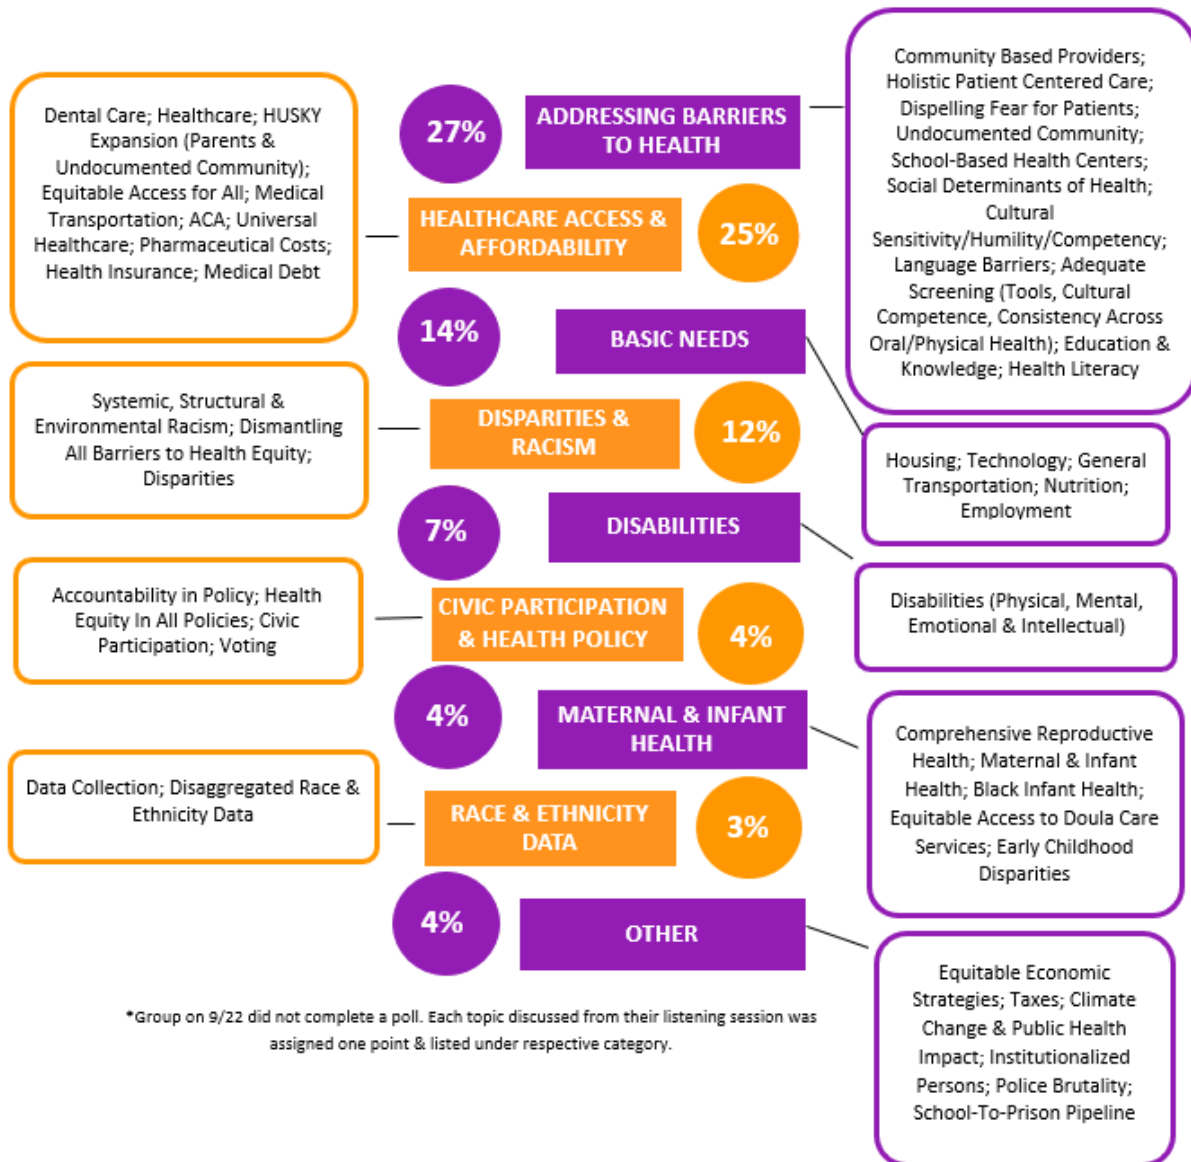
Dental Care; Healthcare; HUSKY Expansion (Parents & Undocumented Community); Equitable Access for All; Medical Transportation; ACA; Universal Healthcare; Pharmaceutical Costs; Health Insurance; Medical Debt

27%

ADDRESSING BARRIERS TO HEALTH

Community Based Providers; Holistic Patient Centered Care; Dispelling Fear for Patients; Undocumented Community; School-Based Health Centers; Social Determinants of Health; Cultural Sensitivity/Humility/Competency; Language Barriers; Adequate Screening (Tools, Cultural Competence, Consistency Across Oral/Physical Health); Education & Knowledge; Health Literacy

HEALTHCARE ACCESS & AFFORDABILITY

25%

14%

BASIC NEEDS

Systemic, Structural & Environmental Racism; Dismantling All Barriers to Health Equity; Disparities

DISPARITIES & RACISM

12%

Housing; Technology; General Transportation; Nutrition; Employment

7%

DISABILITIES

Disabilities (Physical, Mental, Emotional & Intellectual)

Accountability in Policy; Health Equity In All Policies; Civic Participation; Voting

CIVIC PARTICIPATION & HEALTH POLICY

4%

4%

MATERNAL & INFANT HEALTH

Comprehensive Reproductive Health; Maternal & Infant Health; Black Infant Health; Equitable Access to Doula Care Services; Early Childhood Disparities

Data Collection; Disaggregated Race & Ethnicity Data

RACE & ETHNICITY DATA

3%

4%

OTHER

Equitable Economic Strategies; Taxes; Climate Change & Public Health Impact; Institutionalized Persons; Police Brutality; School-To-Prison Pipeline

*Group on 9/22 did not complete a poll. Each topic discussed from their listening session was assigned one point & listed under respective category.